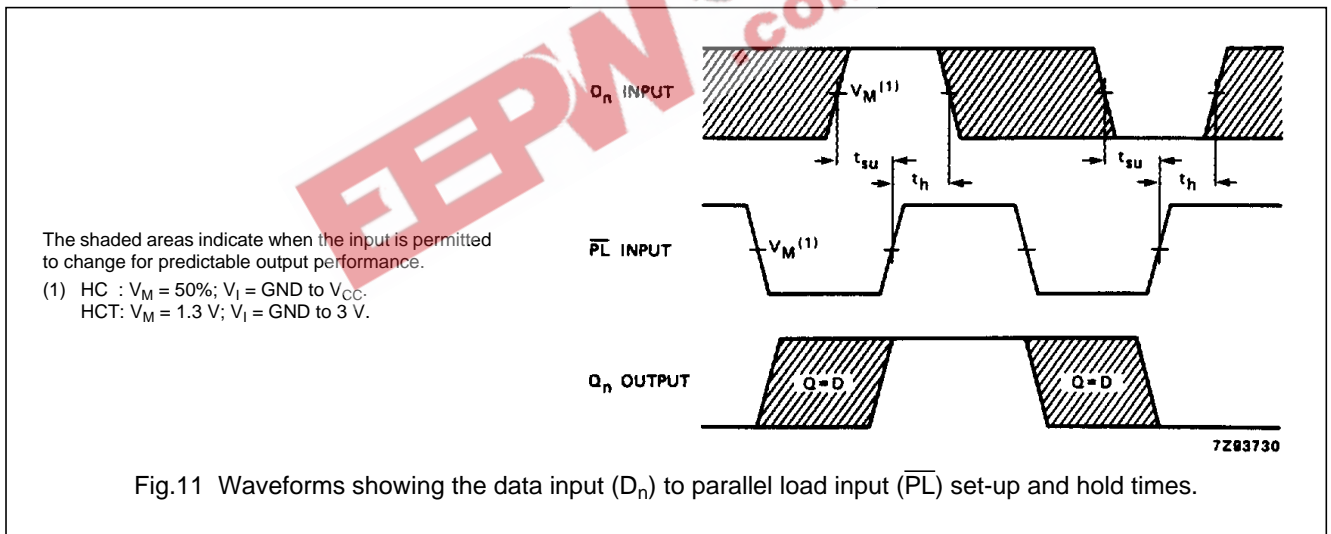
EEPW .com

$D_n$ INPUT

$V_M^{(1)}$

$t_{su}$ $t_h$ $t_{su}$ $t_h$

$\overline{PL}$ INPUT

$V_M^{(1)}$

$Q_n$ OUTPUT

Q = D Q = D

7Z83730

The shaded areas indicate when the input is permitted to change for predictable output performance.

(1) HC : $V_M$ = 50%; $V_I$ = GND to $V_{CC}$.
HCT: $V_M$ = 1.3 V; $V_I$ = GND to 3 V.

Fig.11 Waveforms showing the data input ($D_n$) to parallel load input ($\overline{PL}$) set-up and hold times.